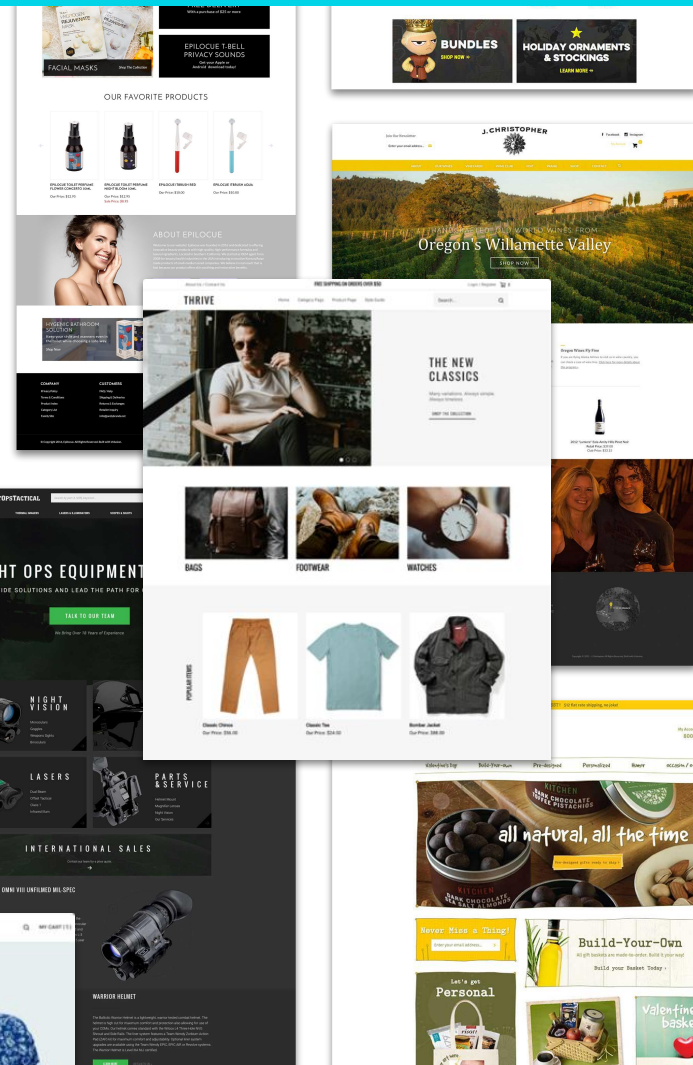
FACIAL MASKS

EPILOCUE T-BELL PRIVACY SOUNDS

OUR FAVORITE PRODUCTS

ABOUT EPILOCUE

HYGIENIC BATHROOM SOLUTION

BUNDLES
SHOP NOW

HOLIDAY ORNAMENTS & STOCKINGS
LEARN MORE

J. CHRISTOPHER

Oregon's Willamette Valley

SHOP NOW

FREE SHIPPING ON ORDERS OVER $50

THRIVE

Home Category Page Product Page Style Guide

THE NEW CLASSICS

SHOP THE COLLECTION

BAGS
FOOTWEAR
WATCHES

POPULAR ITEMS

Classic Chinos
Our Price: $56.00

Classic Tee
Our Price: $24.00

Bomber Jacket
Our Price: $88.00

HT OPS EQUIPMENT

TALK TO OUR TEAM

NIGHT VISION

LASERS

PARTS & SERVICE

INTERNATIONAL SALES

OMNI VIII UNFILMED MIL-SPEC

WARRIOR HELMET

all natural, all the time

Never Miss a Thing!

Build-Your-Own

Build your Basket Today

Let's get Personal

Valentine's basket